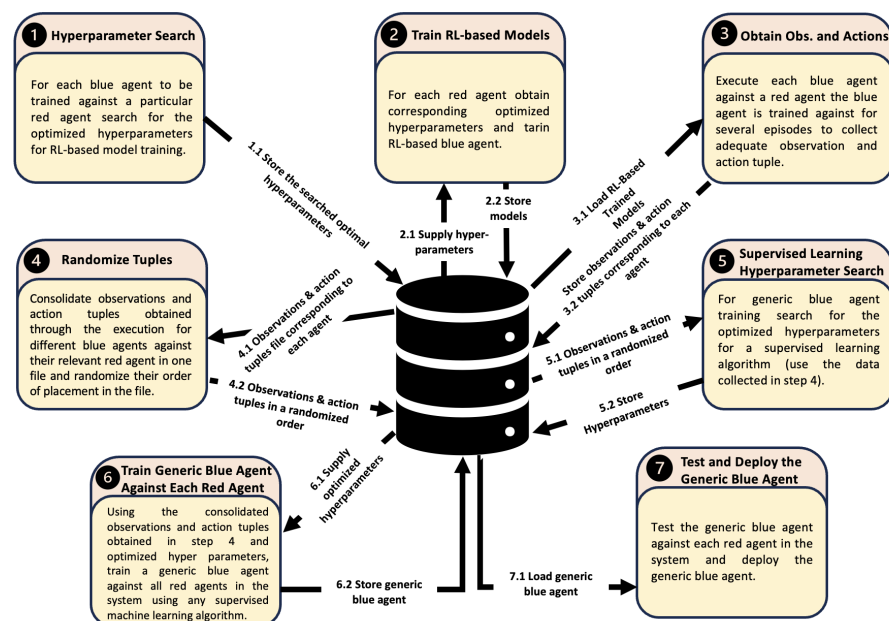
1 Hyperparameter Search

For each blue agent to be trained against a particular red agent search for the optimized hyperparameters for RL-based model training.

2 Train RL-based Models

For each red agent obtain corresponding optimized hyperparameters and tarin RL-based blue agent.

3 Obtain Obs. and Actions

Execute each blue agent against a red agent the blue agent is trained against for several episodes to collect adequate observation and action tuple.

1.1 Store the searched optimal hyperparameters

2.1 Supply hyper-parameters

2.2 Store models

3.1 Load RL-Based Trained Models

3.2 Store observations & action tuples corresponding to each agent

4 Randomize Tuples

Consolidate observations and action tuples obtained through the execution for different blue agents against their relevant red agent in one file and randomize their order of placement in the file.

4.1 Observations & action tuples file corresponding to each agent

4.2 Observations & action tuples in a randomized order

5 Supervised Learning Hyperparameter Search

For generic blue agent training search for the optimized hyperparameters for a supervised learning algorithm (use the data collected in step 4).

5.1 Observations & action tuples in a randomized order

5.2 Store Hyperparameters

6 Train Generic Blue Agent Against Each Red Agent

Using the consolidated observations and action tuples obtained in step 4 and optimized hyper parameters, train a generic blue agent against all red agents in the system using any supervised machine learning algorithm.

6.1 Supply optimized hyperparameters

6.2 Store generic blue agent

7.1 Load generic blue agent

7 Test and Deploy the Generic Blue Agent

Test the generic blue agent against each red agent in the system and deploy the generic blue agent.